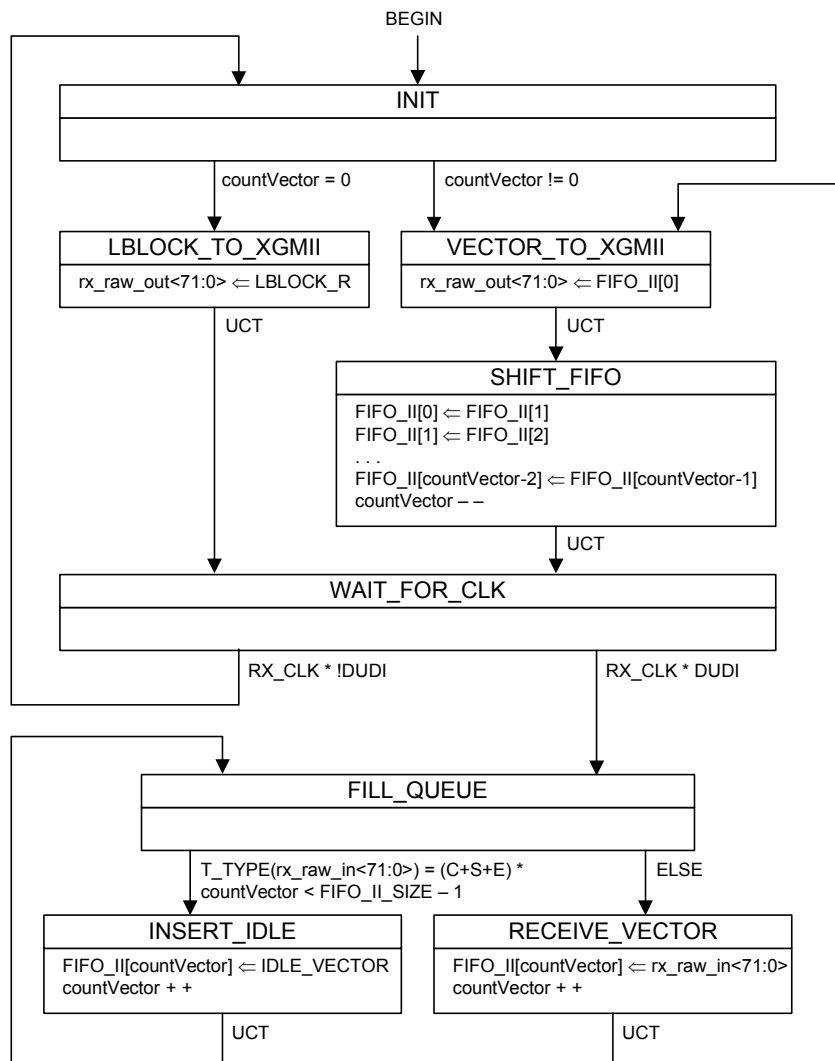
BEGIN

INIT

countVector = 0

countVector != 0

LBLOCK_TO_XGMII

rx_raw_out<71:0> $\Leftarrow$ LBLOCK_R

VECTOR_TO_XGMII

rx_raw_out<71:0> $\Leftarrow$ FIFO_II[0]

UCT

UCT

SHIFT_FIFO

FIFO_II[0] $\Leftarrow$ FIFO_II[1]
FIFO_II[1] $\Leftarrow$ FIFO_II[2]
. . .
FIFO_II[countVector-2] $\Leftarrow$ FIFO_II[countVector-1]
countVector – –

UCT

WAIT_FOR_CLK

RX_CLK * !DUDI

RX_CLK * DUDI

FILL_QUEUE

T_TYPE(rx_raw_in<71:0>) = (C+S+E) *
countVector < FIFO_II_SIZE – 1

ELSE

INSERT_IDLE

FIFO_II[countVector] $\Leftarrow$ IDLE_VECTOR
countVector + +

RECEIVE_VECTOR

FIFO_II[countVector] $\Leftarrow$ rx_raw_in<71:0>
countVector + +

UCT

UCT